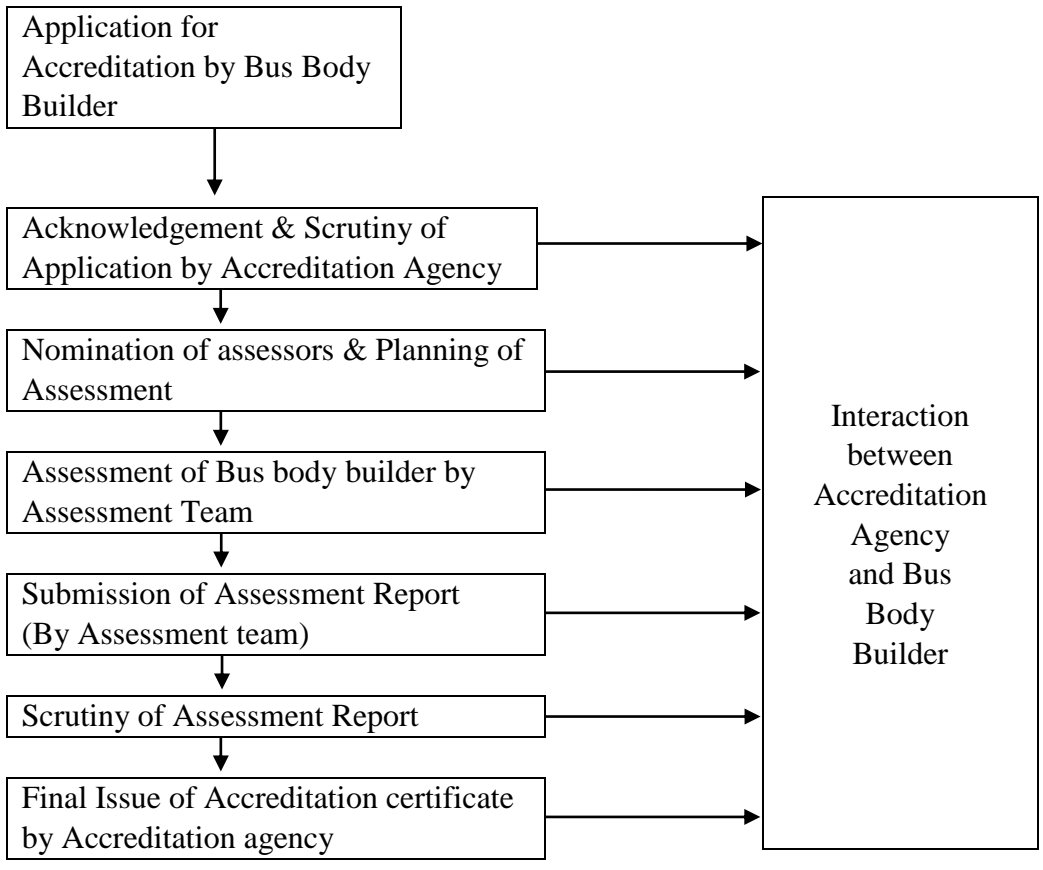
Application for Accreditation by Bus Body Builder

Acknowledgement & Scrutiny of Application by Accreditation Agency

Nomination of assessors & Planning of Assessment

Assessment of Bus body builder by Assessment Team

Submission of Assessment Report (By Assessment team)

Scrutiny of Assessment Report

Final Issue of Accreditation certificate by Accreditation agency

Interaction between Accreditation Agency and Bus Body Builder